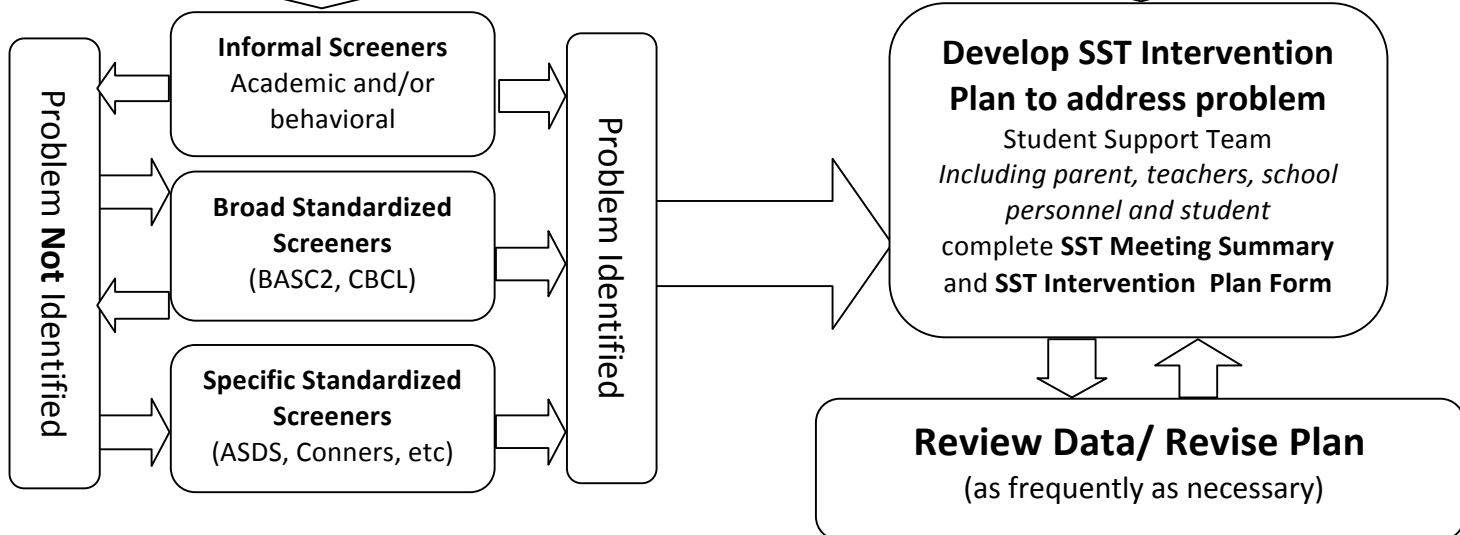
Problem **Not** Identified

**Informal Screeners**
Academic and/or behavioral

**Broad Standardized Screeners**
(BASC2, CBCL)

**Specific Standardized Screeners**
(ASDS, Conners, etc)

Problem Identified

**Develop SST Intervention Plan to address problem**
Student Support Team
*Including parent, teachers, school personnel and student*
complete **SST Meeting Summary** and **SST Intervention Plan Form**

**Review Data/ Revise Plan**
(as frequently as necessary)